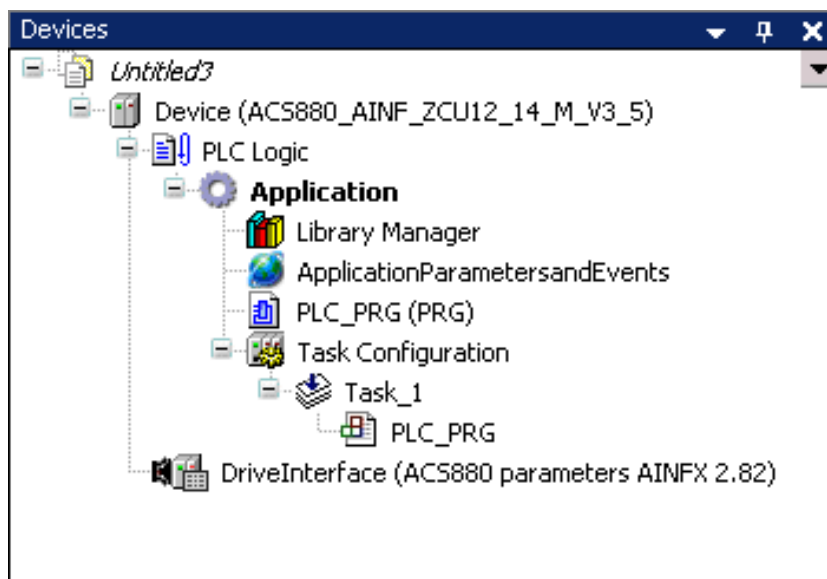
Devices

Untitled3

Device (ACS880_AINF_ZCU12_14_M_V3_5)

PLC Logic

Application

Library Manager

ApplicationParametersandEvents

PLC_PRG (PRG)

Task Configuration

Task_1

PLC_PRG

DriveInterface (ACS880 parameters AINFX 2.82)